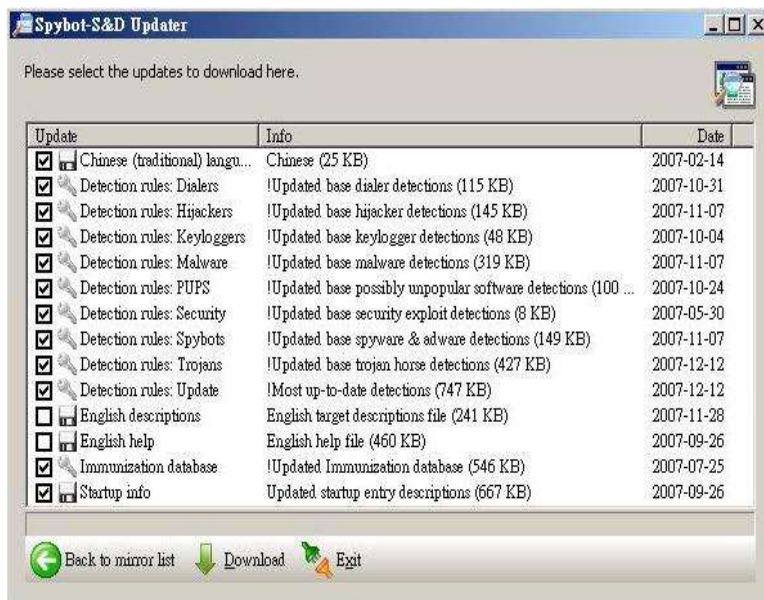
Spybot-S&D Updater

Please select the updates to download here.

| Update | Info | Date |
|---|---|---|
| Chinese (traditional) langu... | Chinese (25 KB) | 2007-02-14 |
| Detection rules: Dialers | !Updated base dialer detections (115 KB) | 2007-10-31 |
| Detection rules: Hijackers | !Updated base hijacker detections (145 KB) | 2007-11-07 |
| Detection rules: Keyloggers | !Updated base keylogger detections (48 KB) | 2007-10-04 |
| Detection rules: Malware | !Updated base malware detections (319 KB) | 2007-11-07 |
| Detection rules: PUPS | !Updated base possibly unpopular software detections (100 ... | 2007-10-24 |
| Detection rules: Security | !Updated base security exploit detections (8 KB) | 2007-05-30 |
| Detection rules: Spybots | !Updated base spyware & adware detections (149 KB) | 2007-11-07 |
| Detection rules: Trojans | !Updated base trojan horse detections (427 KB) | 2007-12-12 |
| Detection rules: Update | !Most up-to-date detections (747 KB) | 2007-12-12 |
| English descriptions | English target descriptions file (241 KB) | 2007-11-28 |
| English help | English help file (460 KB) | 2007-09-26 |
| Immunization database | !Updated Immunization database (546 KB) | 2007-07-25 |
| Startup info | Updated startup entry descriptions (667 KB) | 2007-09-26 |

Back to mirror list  Download  Exit